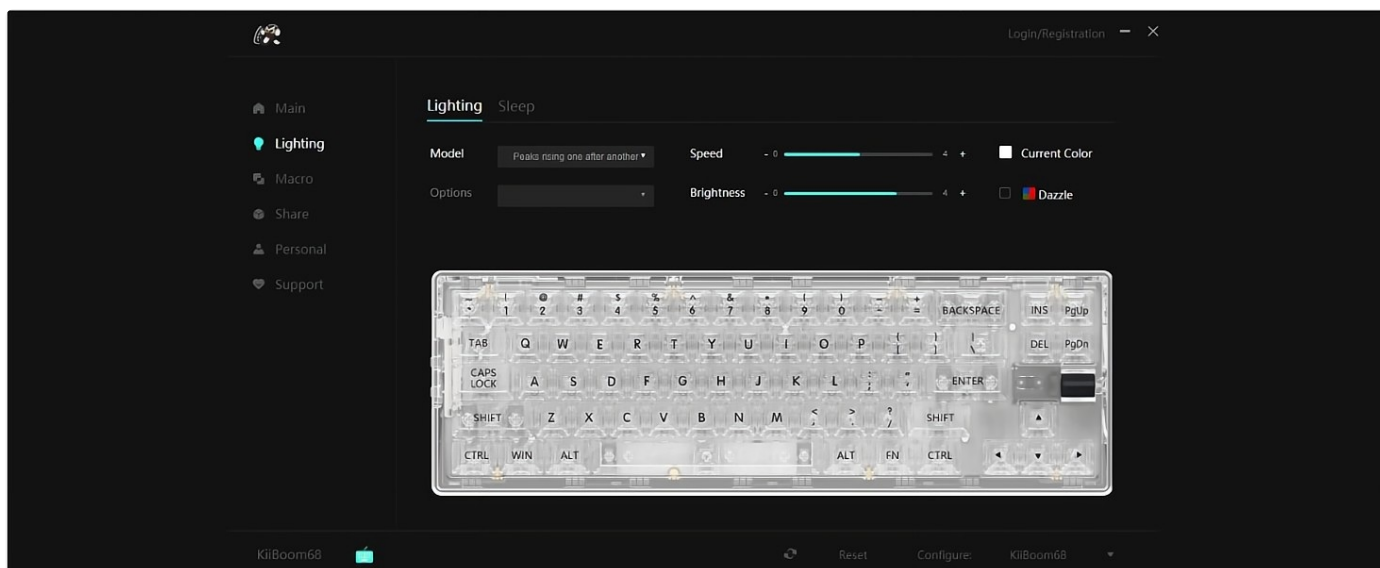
Login/Registration

Main
Lighting
Macro
Share
Personal
Support

Lighting Sleep

Model Peaks rising one after another
Options
Speed - 0 4 +
Brightness - 0 4 +
Current Color
Dazzle

~ ` ! 1 @ 2 # 3 $ 4 % 5 ^ 6 & 7 * 8 ( 9 ) 0 _ - + = BACKSPACE INS PgUp
TAB Q W E R T Y U I O P { [ } ] | \ DEL PgDn
CAPS LOCK A S D F G H J K L : ; " ' ENTER
SHIFT Z X C V B N M < , > . ? / SHIFT ▲
CTRL WIN ALT ALT FN CTRL ◄ ▼ ►

KiiBoom68 Reset Configure: KiiBoom68